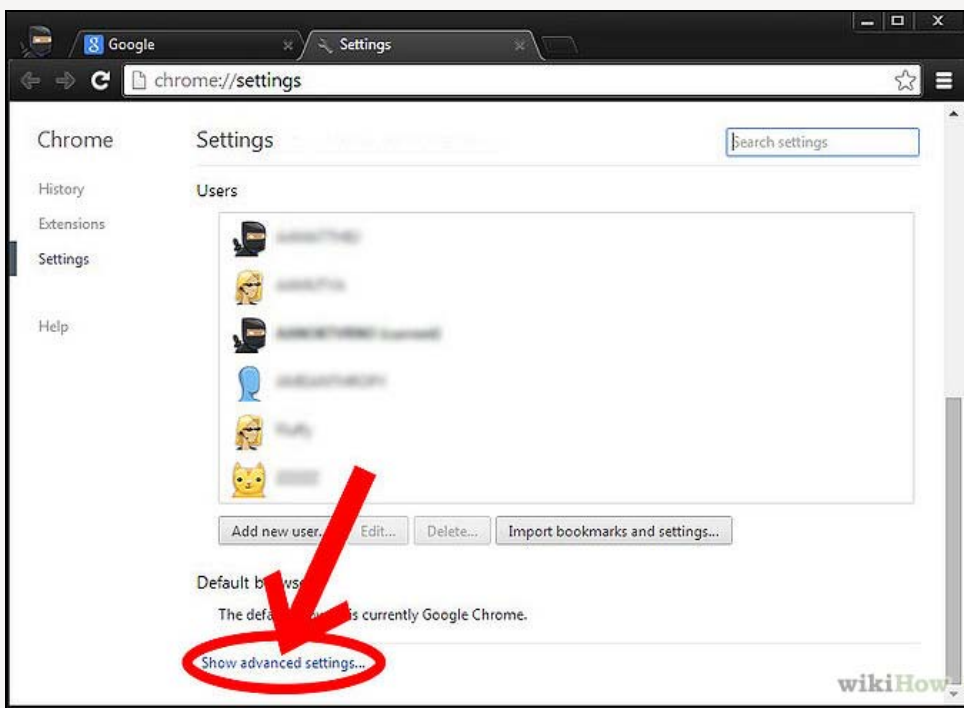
Google

Settings

chrome://settings

Chrome

History

Extensions

Settings

Help

Settings

Search settings

Users

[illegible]

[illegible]

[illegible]

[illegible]

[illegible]

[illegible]

Add new user...

Edit...

Delete...

Import bookmarks and settings...

Default b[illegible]

The defa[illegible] is currently Google Chrome.

Show advanced settings...

wikiHow